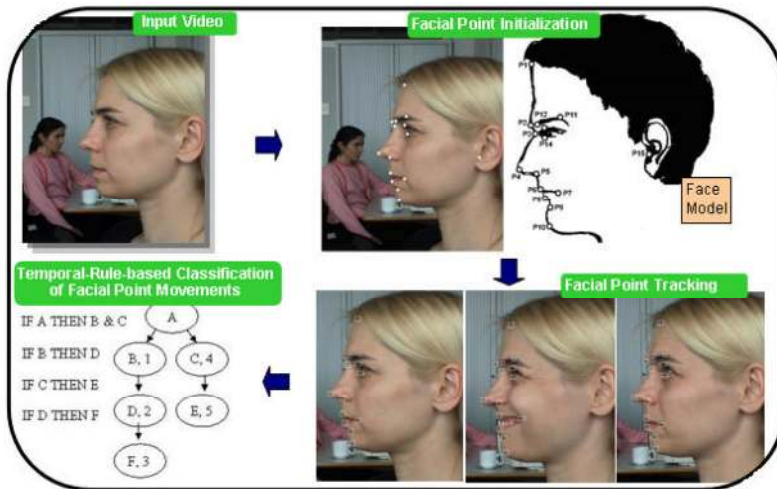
Input Video

Facial Point Initialization

P1
P12
P11
P2
P13
P3
P14
P15
P4
P5
P6
P7
P8
P9
P10

Face Model

Temporal-Rule-based Classification of Facial Point Movements

IF A THEN B & C
IF B THEN D
IF C THEN E
IF D THEN F

A
B, 1
C, 4
D, 2
E, 5
F, 3

Facial Point Tracking